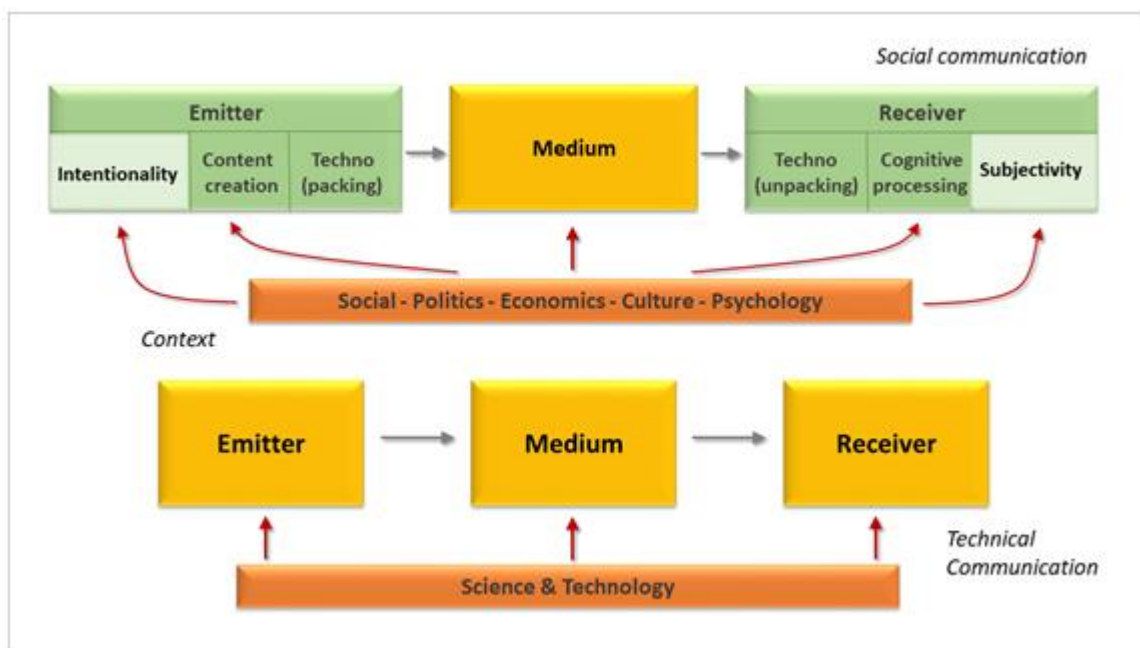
Social communication

Emitter

Intentionality

Content creation

Techno (packing)

Medium

Receiver

Techno (unpacking)

Cognitive processing

Subjectivity

Social - Politics - Economics - Culture - Psychology

Context

Emitter

Medium

Receiver

Technical Communication

Science & Technology